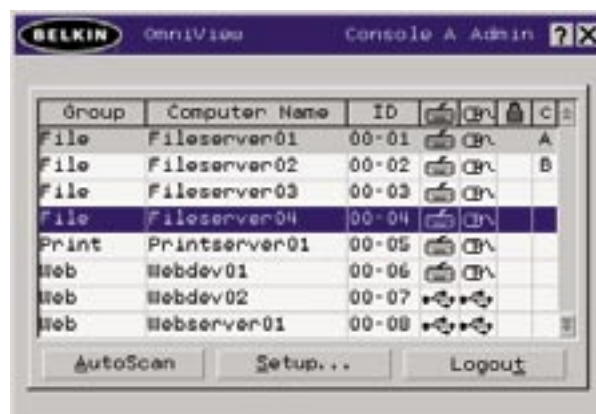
BELKIN OmniView Console A Admin ? X

| Group | Computer Name | ID | | | | C |
|---|---|---|---|---|---|---|
| File | Fileserver01 | 00-01 | | | | A |
| File | Fileserver02 | 00-02 | | | | B |
| File | Fileserver03 | 00-03 | | | | |
| File | Fileserver04 | 00-04 | | | | |
| Print | Printserver01 | 00-05 | | | | |
| Web | Webdev01 | 00-06 | | | | |
| Web | Webdev02 | 00-07 | | | | |
| Web | Webserver01 | 00-08 | | | | |

AutoScan Setup... Logout